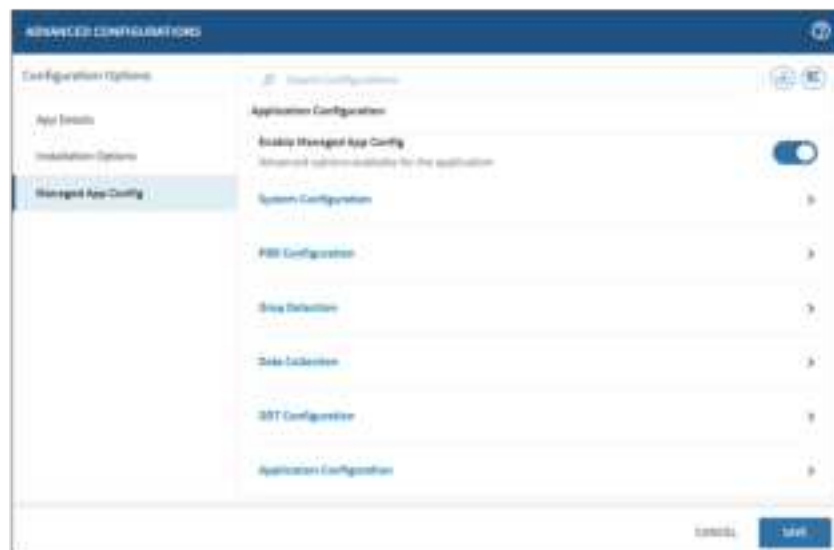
ADVANCED CONFIGURATIONS

Configuration Options

App Details

Installation Options

Managed App Config

Search Configurations

Application Configuration

Enable Managed App Config

Advanced options available for the application

System Configuration

PBX Configuration

Drop Detection

Data Collection

SRT Configuration

Application Configuration

CANCEL

SAVE